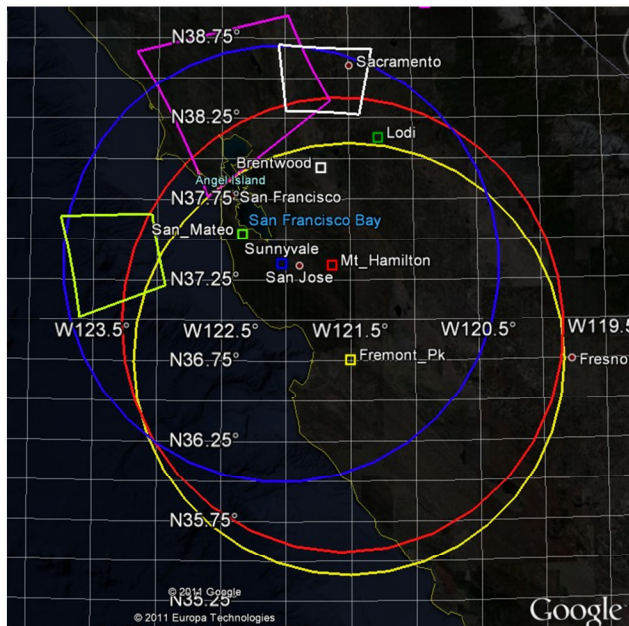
N38.75°
Sacramento
N38.25°
Lodi
Brentwood
Angel Island
N37.75°
San Francisco
San Francisco Bay
San_Mateo
Sunnyvale
Mt_Hamilton
San Jose
N37.25°
W123.5°
W122.5°
W121.5°
W120.5°
W119.5
N36.75°
Fremont_Pk
Fresno
N36.25°
N35.75°
© 2011 Google
N35.25°
© 2011 Europa Technologies
Google